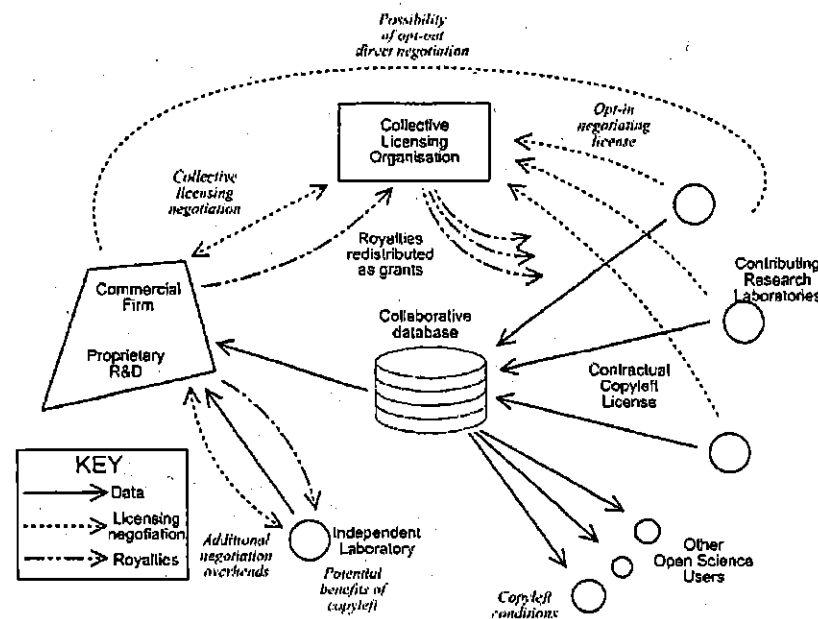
Possibility of opt-out direct negotiation

Collective Licensing Organisation

Opt-in negotiating license

Collective licensing negotiation

Royalties redistributed as grants

Commercial Firm

Proprietary R&D

Contributing Research Laboratories

Collaborative database

Contractual Copyleft License

KEY
Data
Licensing negotiation
Royalties

Additional negotiation overheads

Independent Laboratory

Potential benefits of copyleft

Other Open Science Users

Copyleft conditions